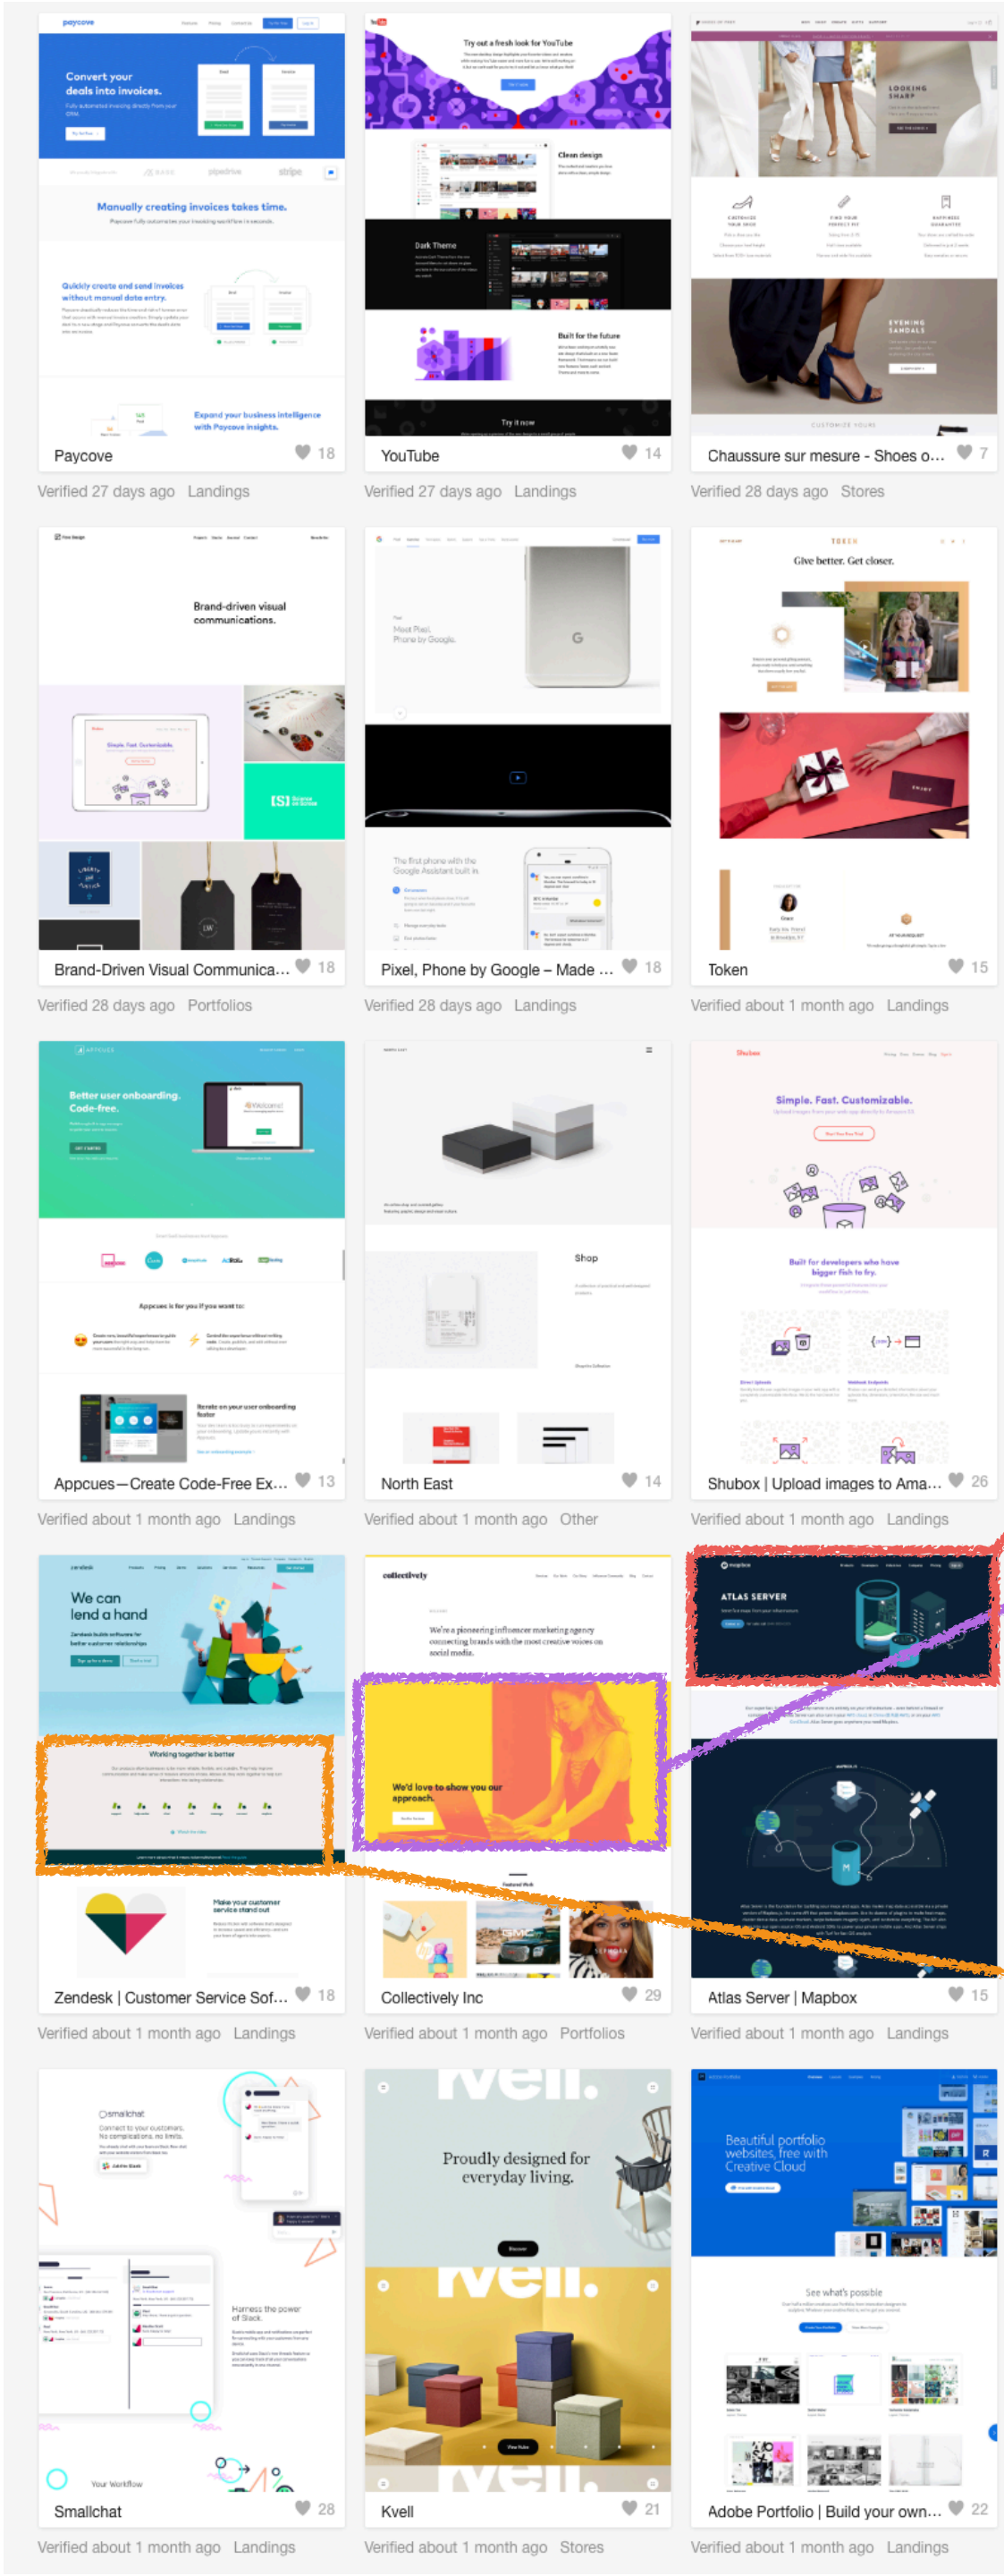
paycove
Convert your deals into invoices.
Manually creating invoices takes time.
Quickly create and send invoices without manual data entry.
Expand your business intelligence with Paycove insights.
Paycove 18
Verified 27 days ago Landings

Try out a fresh look for YouTube
Clean design
Dark Theme
Built for the future
Try it now
YouTube 14
Verified 27 days ago Landings

LOOKING SHARP
EVENING SANDALS
Chaussure sur mesure - Shoes o... 7
Verified 28 days ago Stores

Brand-driven visual communications.
Simple. Fast. Customizable.
Brand-Driven Visual Communica... 18
Verified 28 days ago Portfolios

Meet Pixel. Phone by Google.
The first phone with the Google Assistant built in.
Pixel, Phone by Google – Made ... 18
Verified 28 days ago Landings

TOKEN
Give better. Get closer.
Token 15
Verified about 1 month ago Landings

APPCUES
Better user onboarding. Code-free.
Appcues is for you if you want to:
Iterate on your user onboarding faster
Appcues—Create Code-Free Ex... 13
Verified about 1 month ago Landings

NORTH EAST
Shop
North East 14
Verified about 1 month ago Other

Shubox
Simple. Fast. Customizable.
Built for developers who have bigger fish to fry.
Shubox | Upload images to Ama... 26
Verified about 1 month ago Landings

zendesk
We can lend a hand
Working together is better
Make your customer service stand out
Zendesk | Customer Service Sof... 18
Verified about 1 month ago Landings

collectively
We're a pioneering influencer marketing agency connecting brands with the most creative voices on social media.
We'd love to show you our approach.
Featured Work
Collectively Inc 29
Verified about 1 month ago Portfolios

mapbox
ATLAS SERVER
Atlas Server | Mapbox 15
Verified about 1 month ago Landings

smallchat
Connect to your customers. No complications, no limits.
Harness the power of Slack.
Your Workflow
Smallchat 28
Verified about 1 month ago Landings

Kvell.
Proudly designed for everyday living.
Discover
View Kube
Kvell 21
Verified about 1 month ago Stores

Adobe Portfolio
Beautiful portfolio websites, free with Creative Cloud
See what's possible
Adobe Portfolio | Build your own... 22
Verified about 1 month ago Landings